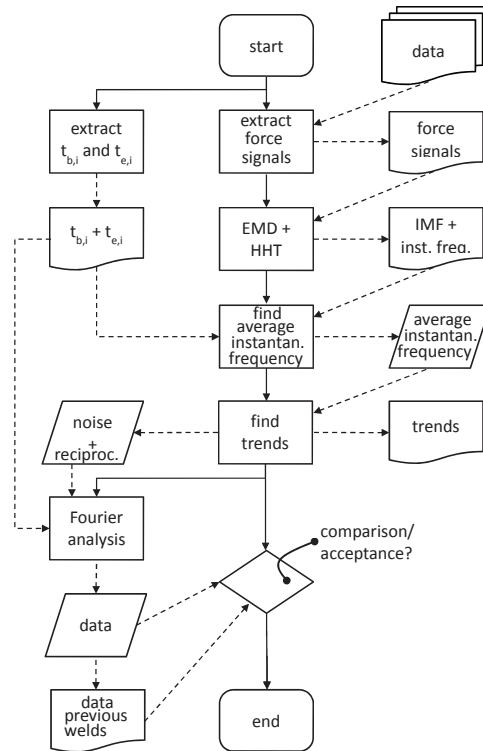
start

data

extract $t_{b,i}$ and $t_{e,i}$

extract force signals

force signals

$t_{b,i} + t_{e,i}$

EMD + HHT

IMF + inst. freq.

find average instantan. frequency

average instantan. frequency

noise + reciproc.

find trends

trends

Fourier analysis

comparison/ acceptance?

data

data previous welds

end